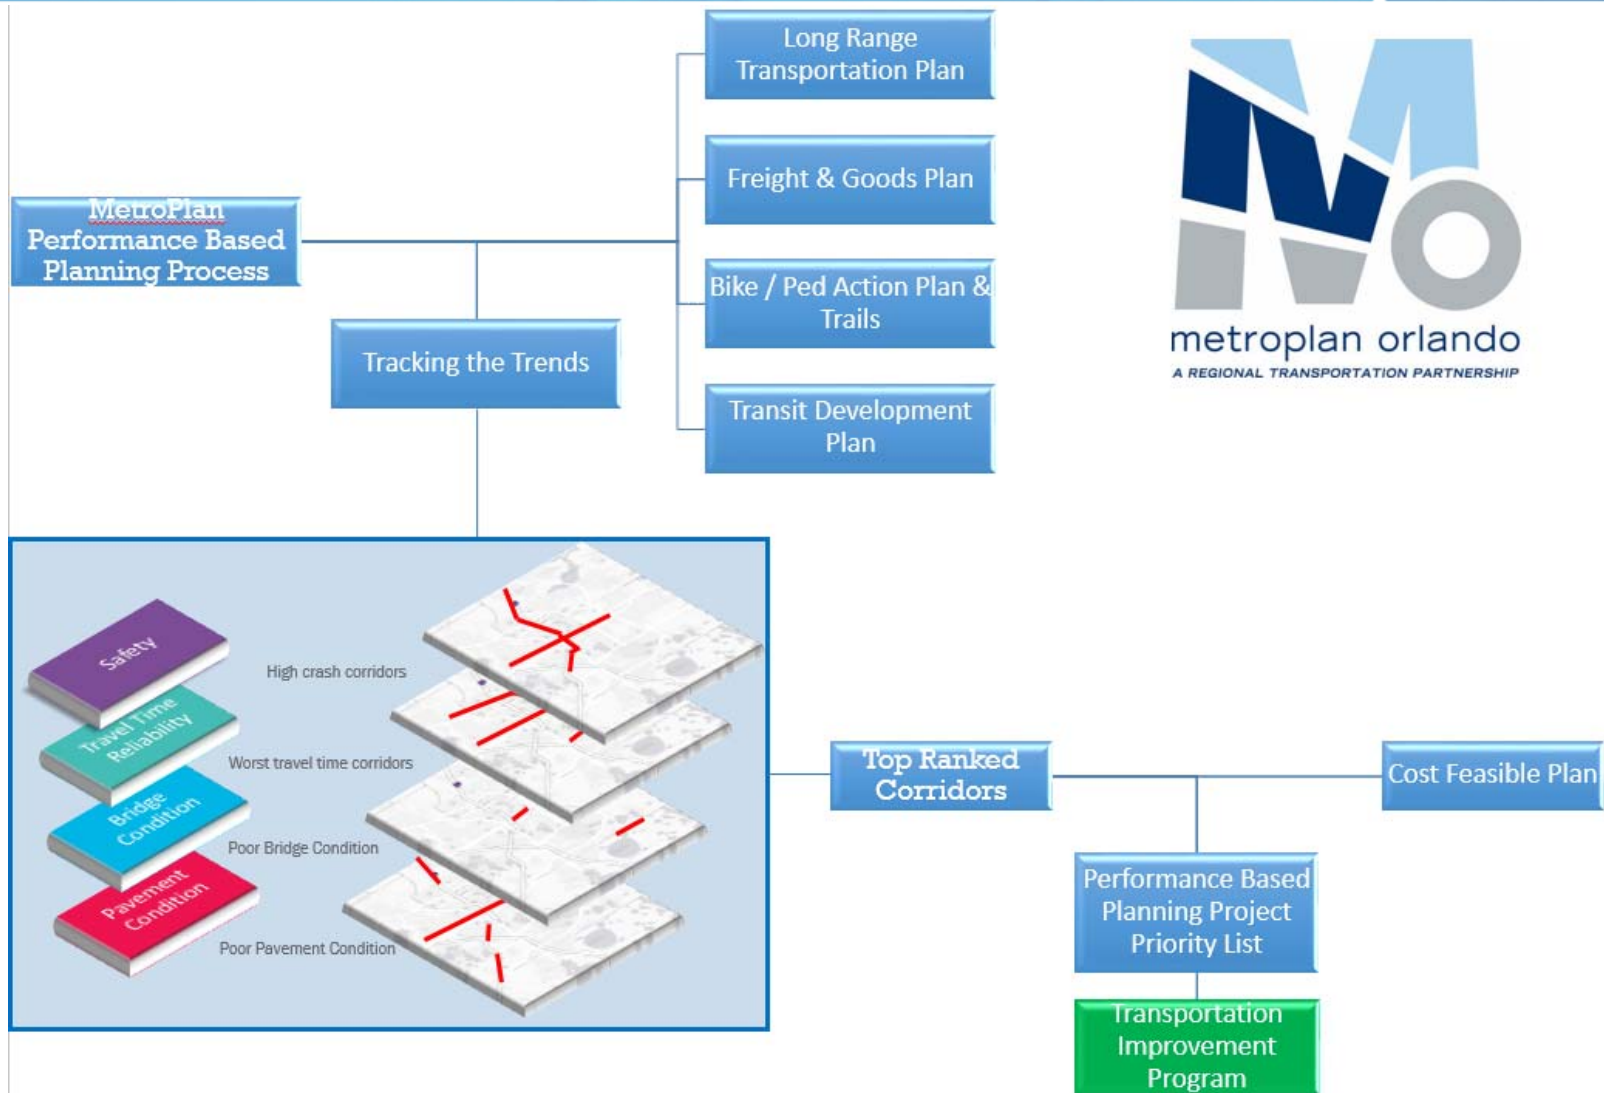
MetroPlan Performance Based Planning Process

Tracking the Trends

Long Range Transportation Plan

Freight & Goods Plan

Bike / Ped Action Plan & Trails

Transit Development Plan

metroplan orlando
A REGIONAL TRANSPORTATION PARTNERSHIP

Safety

Travel Time Reliability

Bridge Condition

Pavement Condition

High crash corridors

Worst travel time corridors

Poor Bridge Condition

Poor Pavement Condition

Top Ranked Corridors

Cost Feasible Plan

Performance Based Planning Project Priority List

Transportation Improvement Program